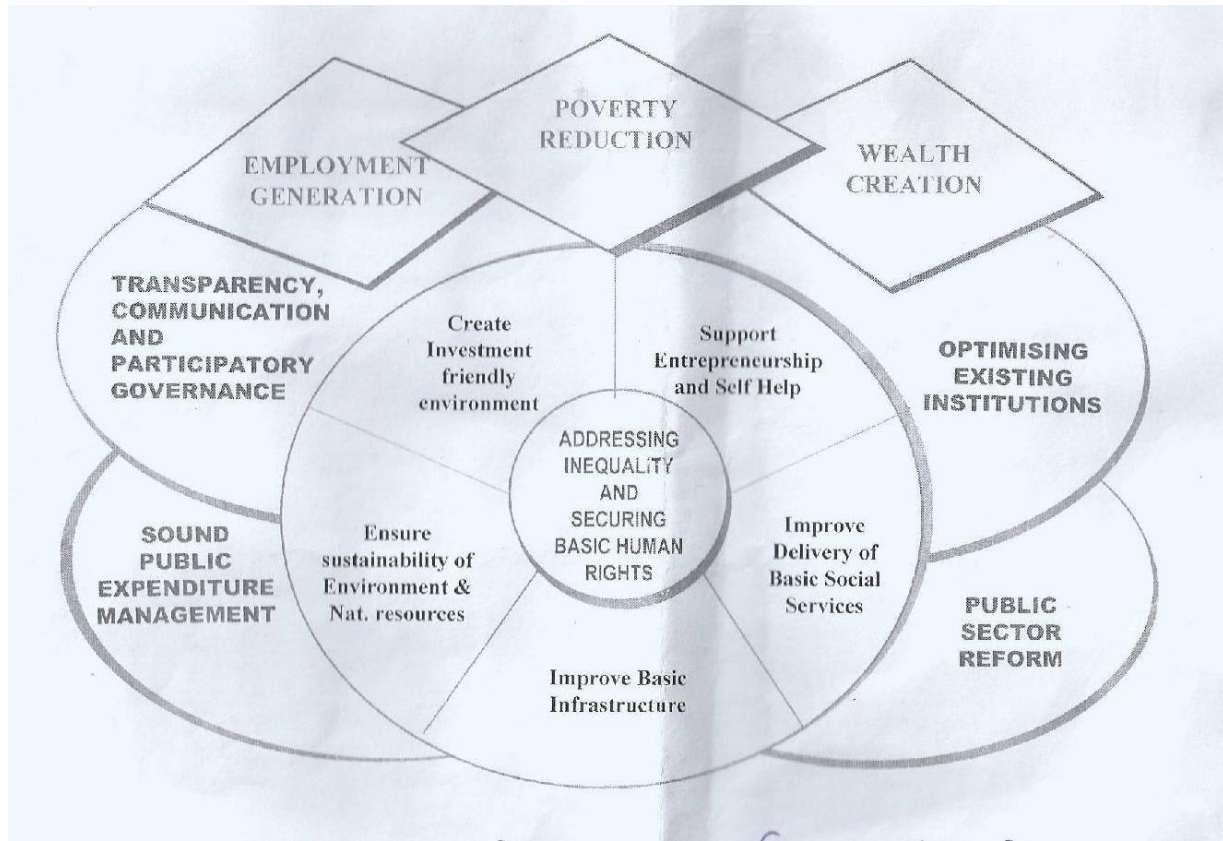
POVERTY REDUCTION

EMPLOYMENT GENERATION

WEALTH CREATION

TRANSPARENCY, COMMUNICATION AND PARTICIPATORY GOVERNANCE

Create Investment friendly environment

Support Entrepreneurship and Self Help

OPTIMISING EXISTING INSTITUTIONS

ADDRESSING INEQUALITY AND SECURING BASIC HUMAN RIGHTS

SOUND PUBLIC EXPENDITURE MANAGEMENT

Ensure sustainability of Environment & Nat. resources

Improve Delivery of Basic Social Services

PUBLIC SECTOR REFORM

Improve Basic Infrastructure